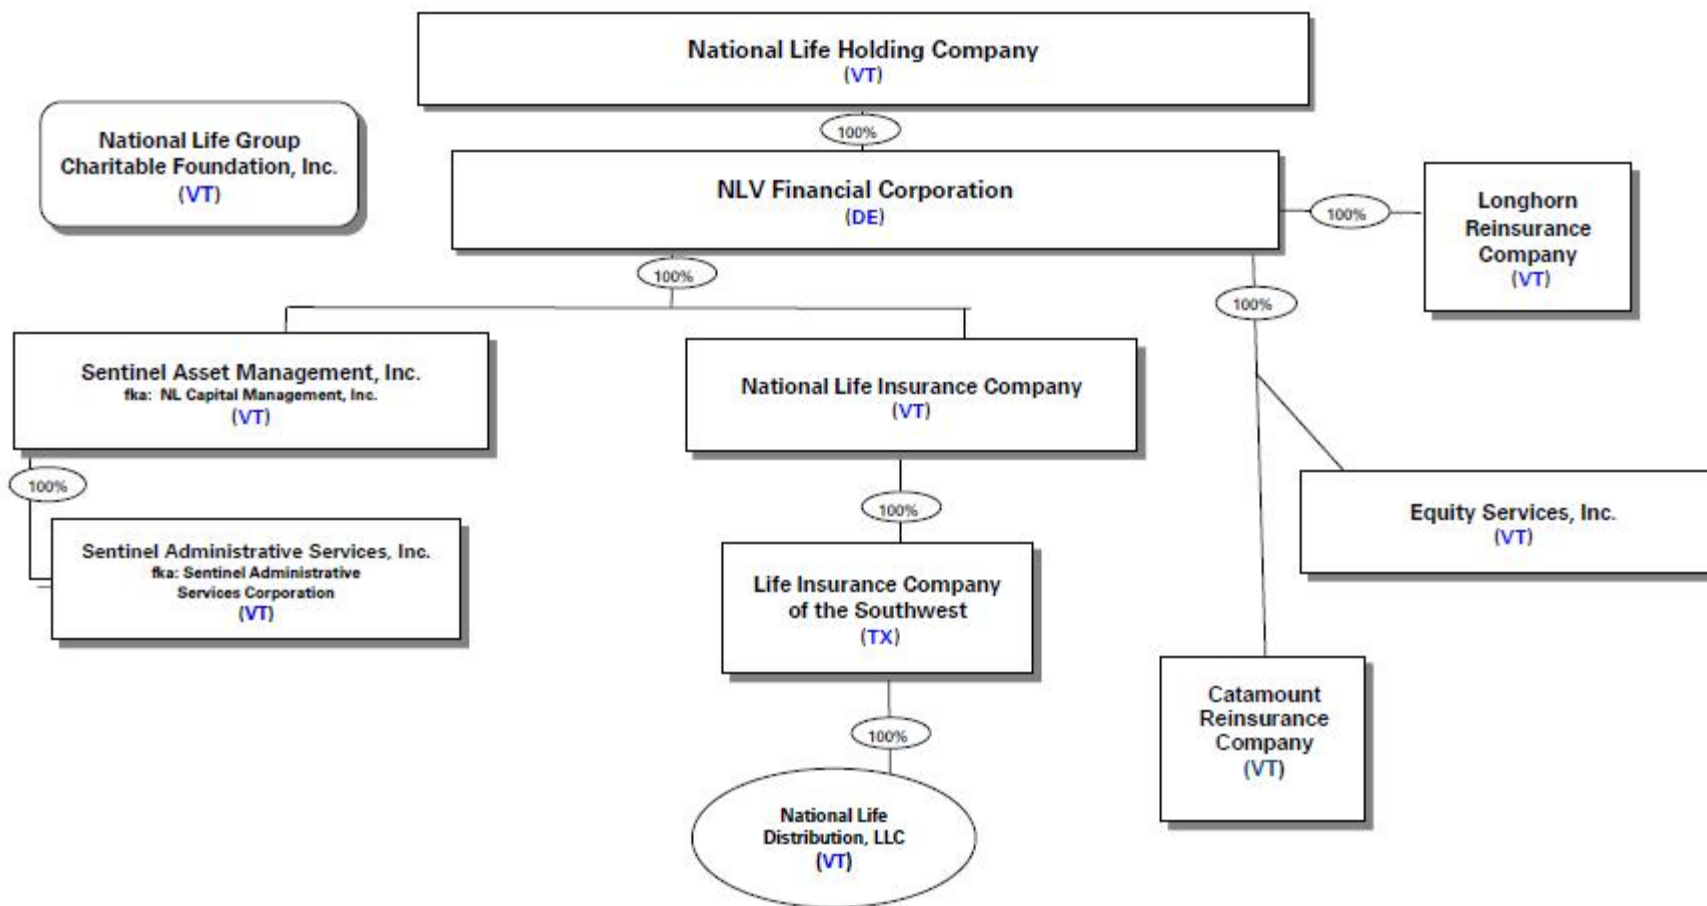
National Life Holding Company
(VT)

100%

National Life Group Charitable Foundation, Inc.
(VT)

NLV Financial Corporation
(DE)

100%

Longhorn Reinsurance Company
(VT)

100%

100%

Sentinel Asset Management, Inc.
fka: NL Capital Management, Inc.
(VT)

National Life Insurance Company
(VT)

100%

Sentinel Administrative Services, Inc.
fka: Sentinel Administrative Services Corporation
(VT)

100%

Equity Services, Inc.
(VT)

Life Insurance Company of the Southwest
(TX)

100%

National Life Distribution, LLC
(VT)

Catamount Reinsurance Company
(VT)